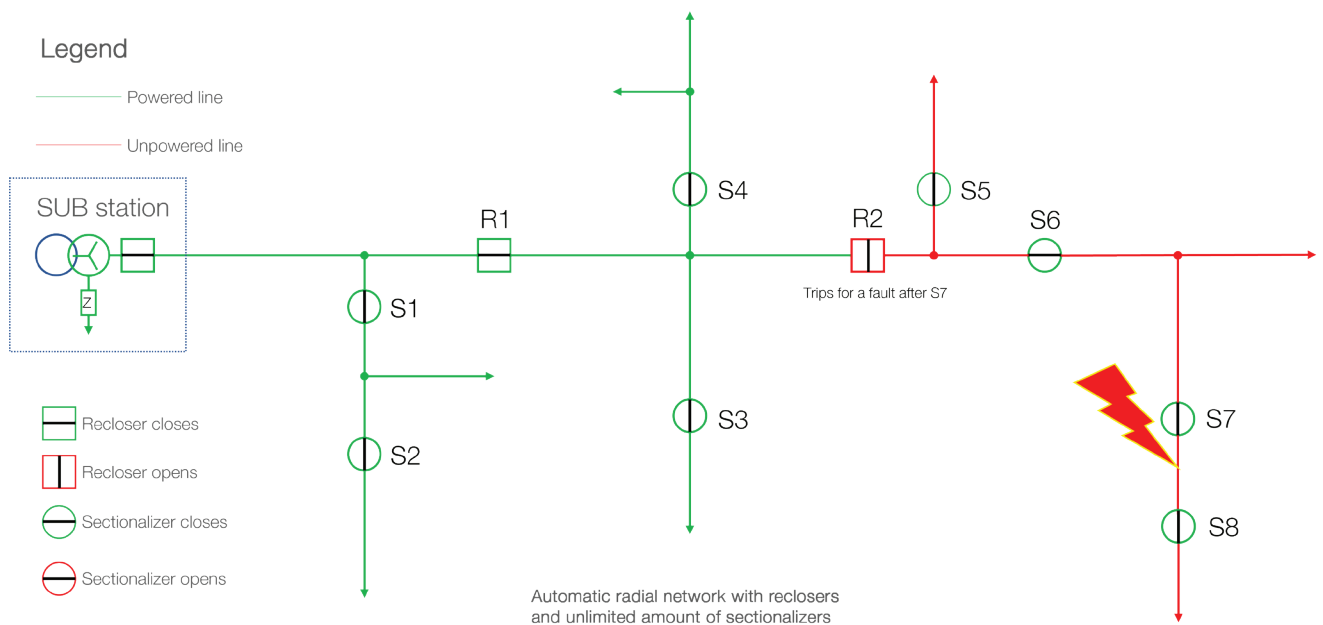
Legend

Powered line

Unpowered line

SUB station

Z

R1

S1

S2

S4

S3

R2

Trips for a fault after S7

S5

S6

S7

S8

Recloser closes

Recloser opens

Sectionalizer closes

Sectionalizer opens

Automatic radial network with reclosers and unlimited amount of sectionalizers